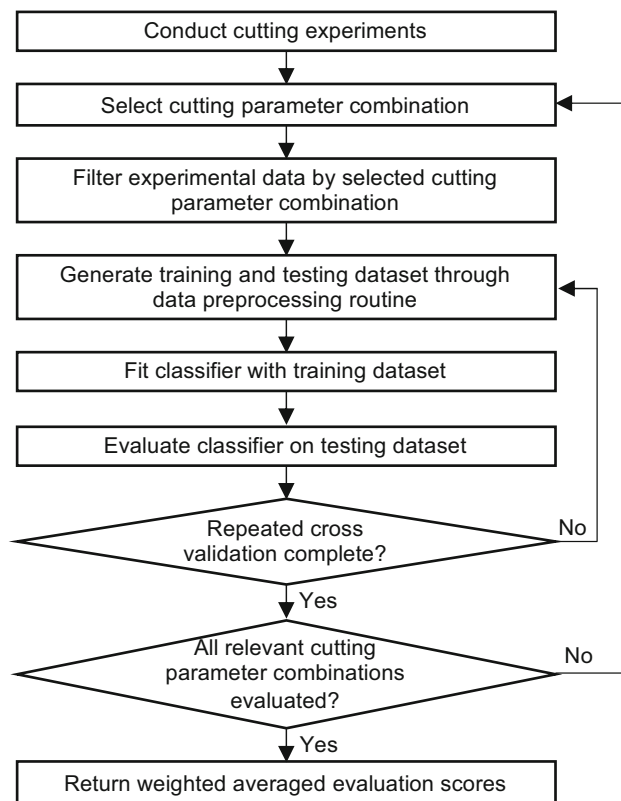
Conduct cutting experiments

Select cutting parameter combination

Filter experimental data by selected cutting parameter combination

Generate training and testing dataset through data preprocessing routine

Fit classifier with training dataset

Evaluate classifier on testing dataset

Repeated cross validation complete?

No

Yes

All relevant cutting parameter combinations evaluated?

No

Yes

Return weighted averaged evaluation scores